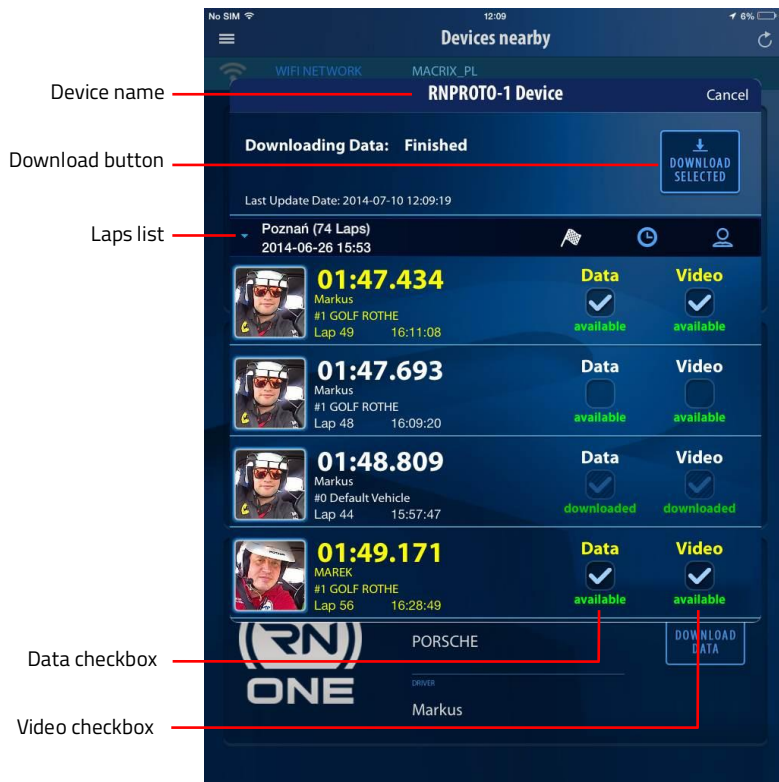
No SIM
12:09
6%
Devices nearby
WIFI NETWORK MACRIX_PL
Device name
RNPROTO-1 Device
Cancel
Download button
Downloading Data: Finished
DOWNLOAD SELECTED
Last Update Date: 2014-07-10 12:09:19
Laps list
Poznań (74 Laps)
2014-06-26 15:53
01:47.434
Markus
#1 GOLF ROTHE
Lap 49 16:11:08
Data
available
Video
available
01:47.693
Markus
#1 GOLF ROTHE
Lap 48 16:09:20
Data
available
Video
available
01:48.809
Markus
#0 Default Vehicle
Lap 44 15:57:47
Data
downloaded
Video
downloaded
01:49.171
MAREK
#1 GOLF ROTHE
Lap 56 16:28:49
Data
available
Video
available
PORSCHE
DOWNLOAD DATA
Data checkbox
RN ONE
DRIVER
Markus
Video checkbox